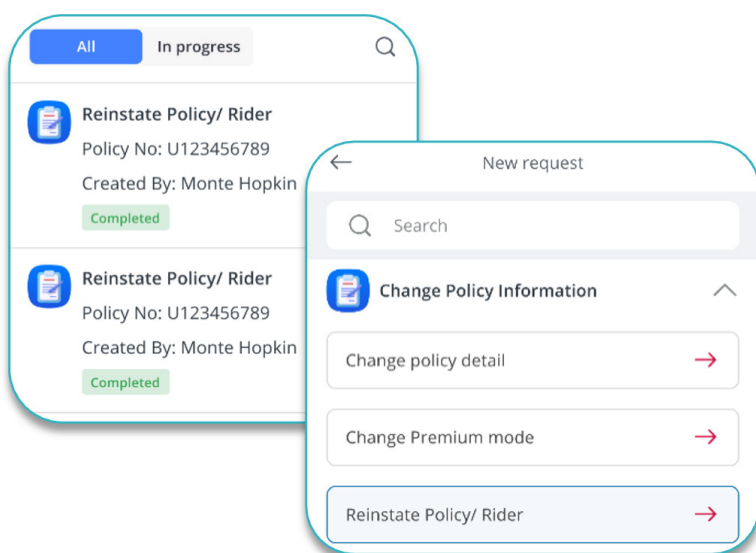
All
In progress

Reinstate Policy/ Rider
Policy No: U123456789
Created By: Monte Hopkin
Completed

Reinstate Policy/ Rider
Policy No: U123456789
Created By: Monte Hopkin
Completed

New request

Search

Change Policy Information

Change policy detail

Change Premium mode

Reinstate Policy/ Rider